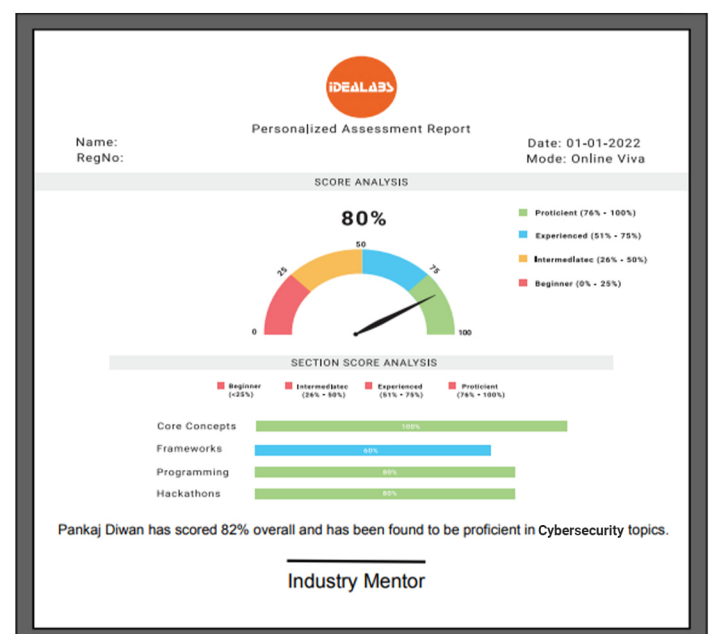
iDEALABS

Personalized Assessment Report

Name:
RegNo:

Date: 01-01-2022
Mode: Online Viva

SCORE ANALYSIS

80%

50
25
75
0
100

Proticient (76% - 100%)
Experienced (51% - 75%)
Intermediatec (26% - 50%)
Beginner (0% - 25%)

SECTION SCORE ANALYSIS

Beginner (<25%)
Intermediatec (26% - 50%)
Experienced (51% - 75%)
Proticient (76% - 100%)

Core Concepts 100%
Frameworks 60%
Programming 80%
Hackathons 80%

Pankaj Diwan has scored 82% overall and has been found to be proficient in Cybersecurity topics.

Industry Mentor